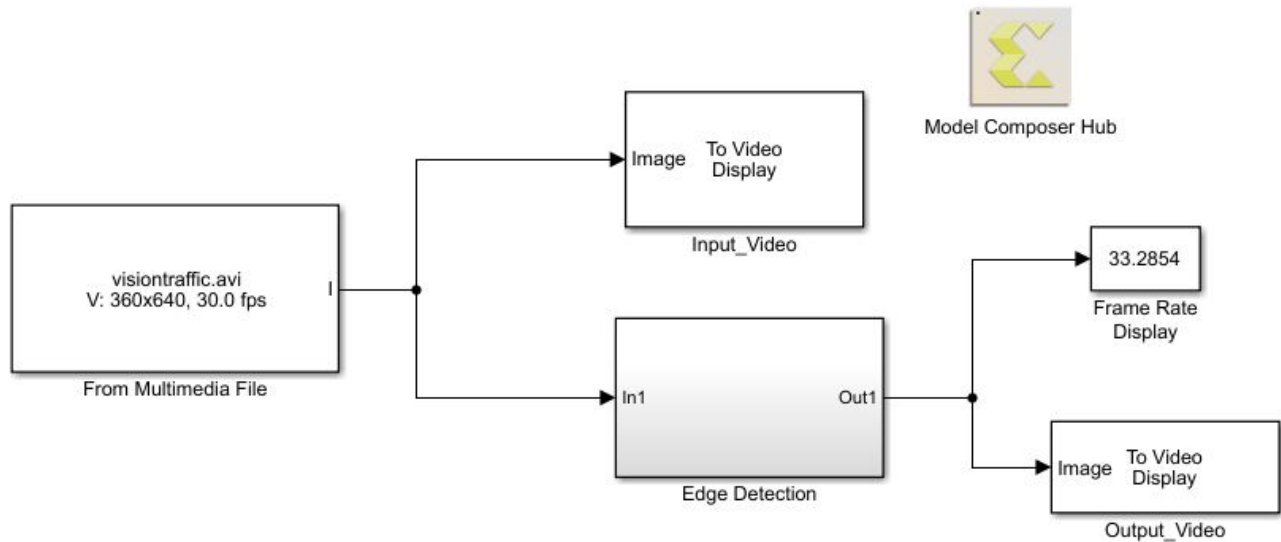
Model Composer Hub

Image
To Video Display

Input_Video

visiontraffic.avi
V: 360x640, 30.0 fps

I

From Multimedia File

33.2854

Frame Rate Display

In1

Out1

Edge Detection

Image
To Video Display

Output_Video